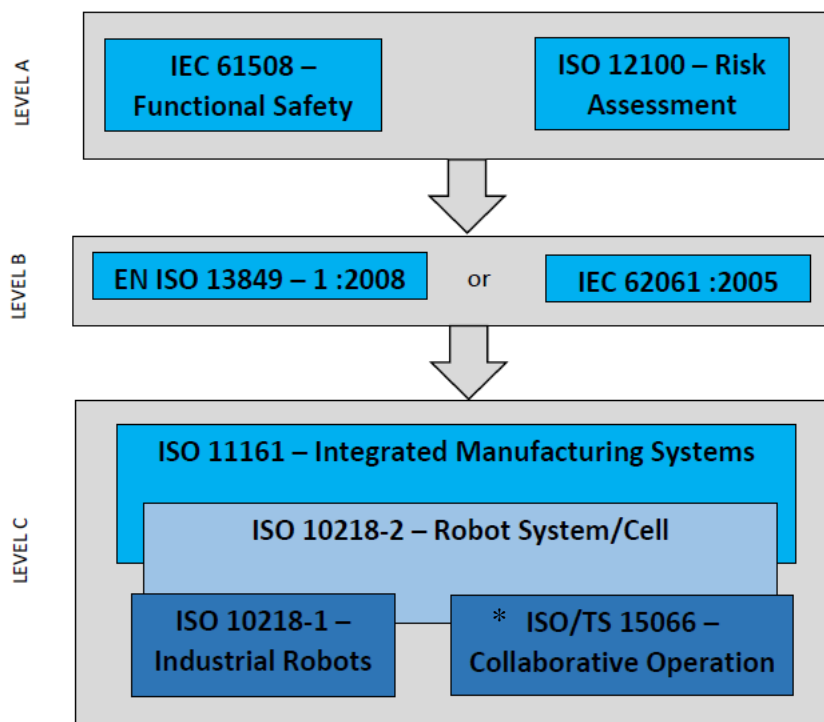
LEVEL A

IEC 61508 – Functional Safety

ISO 12100 – Risk Assessment

LEVEL B

EN ISO 13849 – 1 :2008

or

IEC 62061 :2005

LEVEL C

ISO 11161 – Integrated Manufacturing Systems

ISO 10218-2 – Robot System/Cell

ISO 10218-1 – Industrial Robots

* ISO/TS 15066 – Collaborative Operation